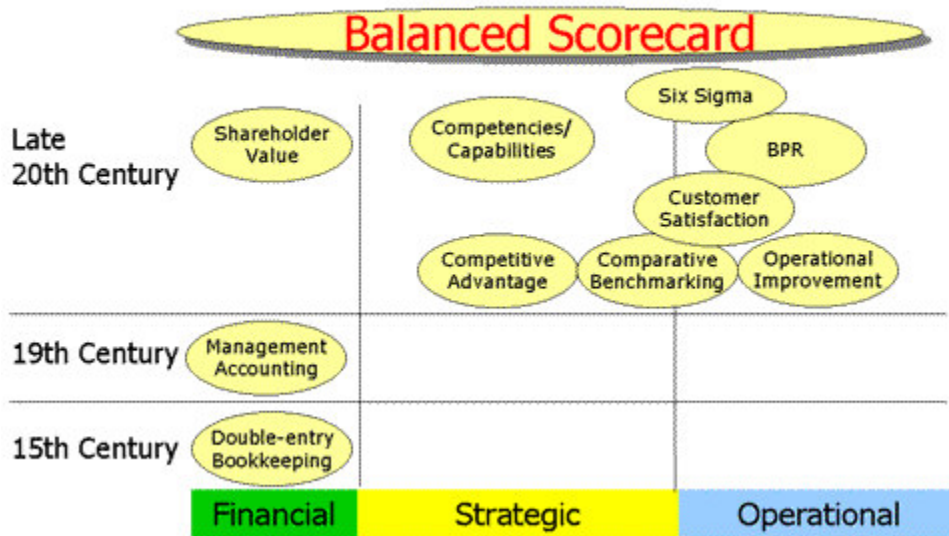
Balanced Scorecard

Late 20th Century

Shareholder Value

Competencies/ Capabilities

Six Sigma

BPR

Customer Satisfaction

Competitive Advantage

Comparative Benchmarking

Operational Improvement

19th Century

Management Accounting

15th Century

Double-entry Bookkeeping

Financial

Strategic

Operational